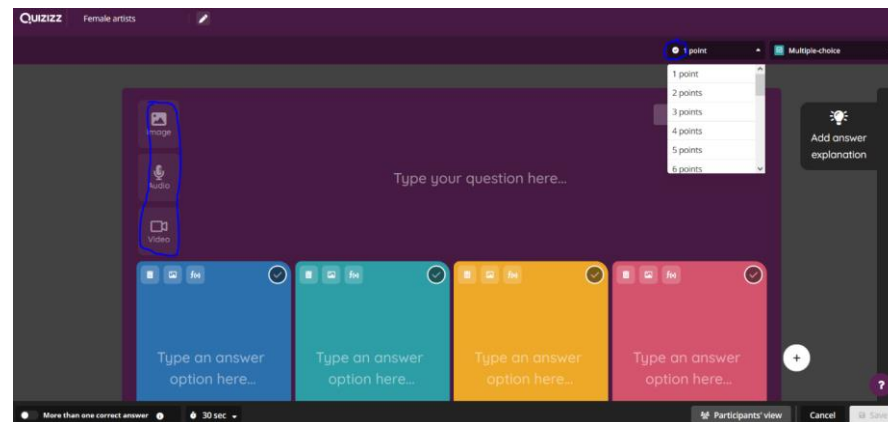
QUIZIZZ Female artists

1 point

Multiple-choice

1 point
2 points
3 points
4 points
5 points
6 points

Image

Audio

Video

Type your question here...

Add answer explanation

Type an answer option here...

Type an answer option here...

Type an answer option here...

Type an answer option here...

More than one correct answer

30 sec

Participants' view

Cancel

Save